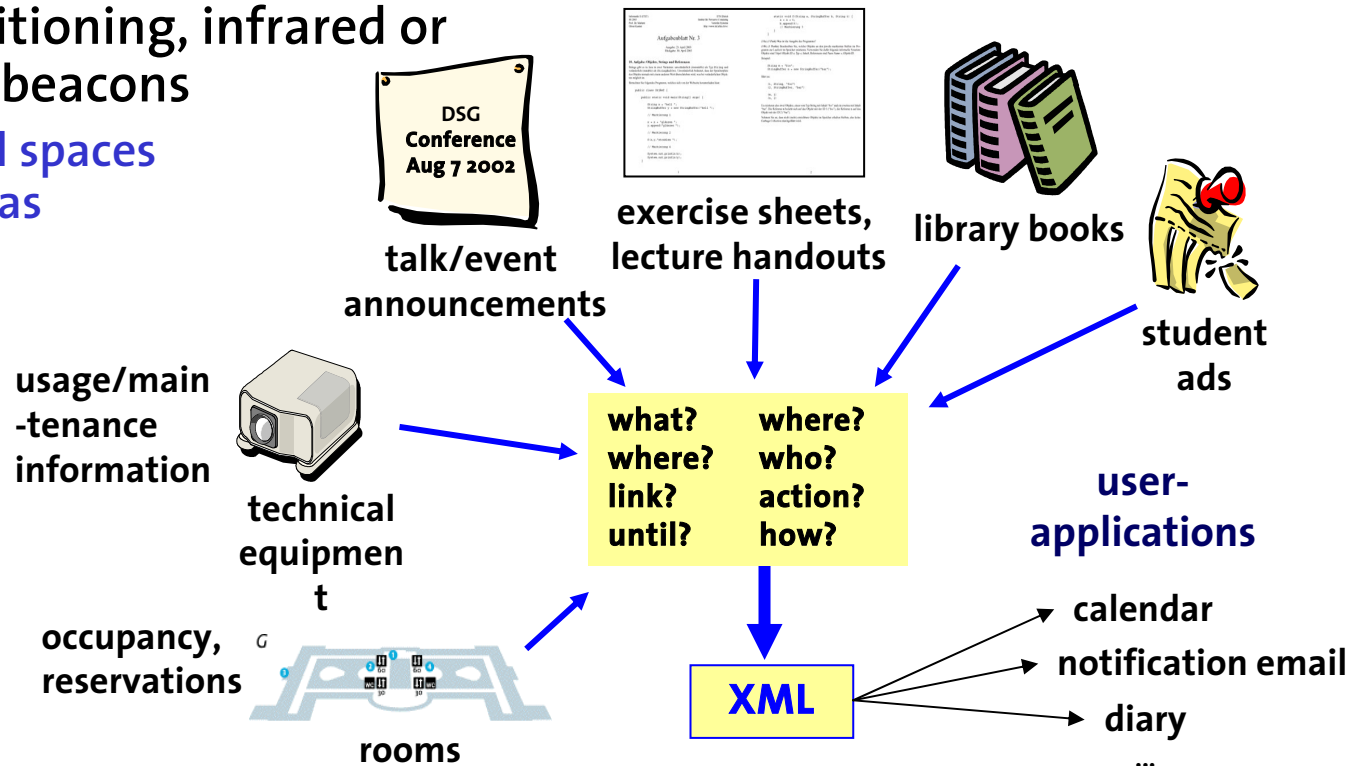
itioning, infrared or beacons

l spaces
as

DSG Conference Aug 7 2002

talk/event announcements

exercise sheets, lecture handouts

library books

student ads

usage/main-tenance information

technical equipmen t

occupancy, reservations

rooms

| what? | where? |
|---|---|
| where? | who? |
| link? | action? |
| until? | how? |

XML

user-applications

calendar

notification email

diary